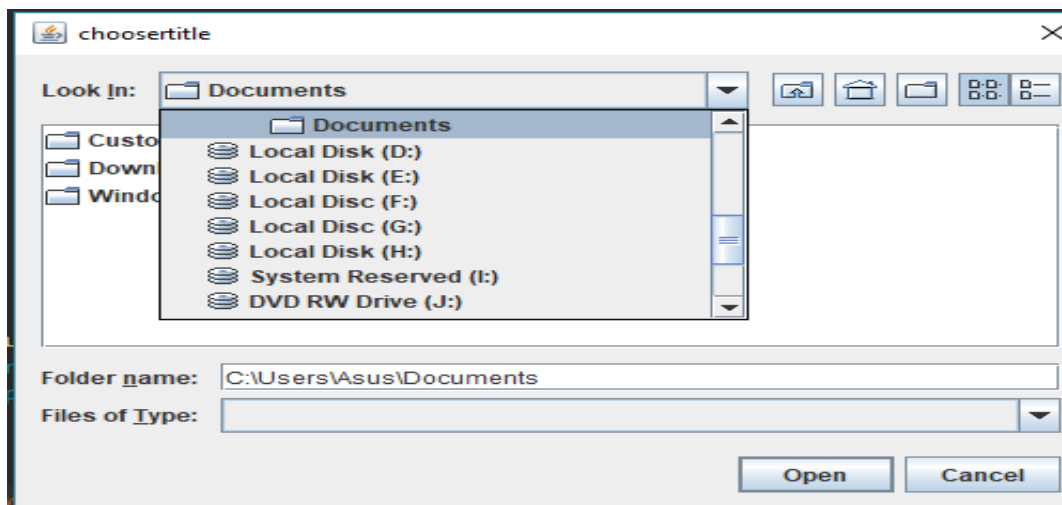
choosertitle

Look In: Documents

Documents
Local Disk (D:)
Local Disk (E:)
Local Disc (F:)
Local Disc (G:)
Local Disk (H:)
System Reserved (I:)
DVD RW Drive (J:)

Custo
Downl
Windo

Folder name: C:\Users\Asus\Documents

Files of Type:

Open
Cancel